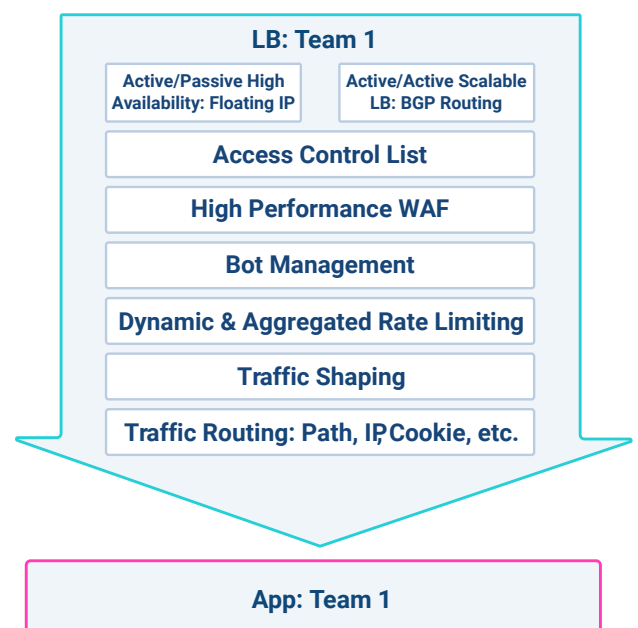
LB: Team 1

Active/Passive High Availability: Floating IP

Active/Active Scalable LB: BGP Routing

Access Control List

High Performance WAF

Bot Management

Dynamic & Aggregated Rate Limiting

Traffic Shaping

Traffic Routing: Path, IP, Cookie, etc.

App: Team 1